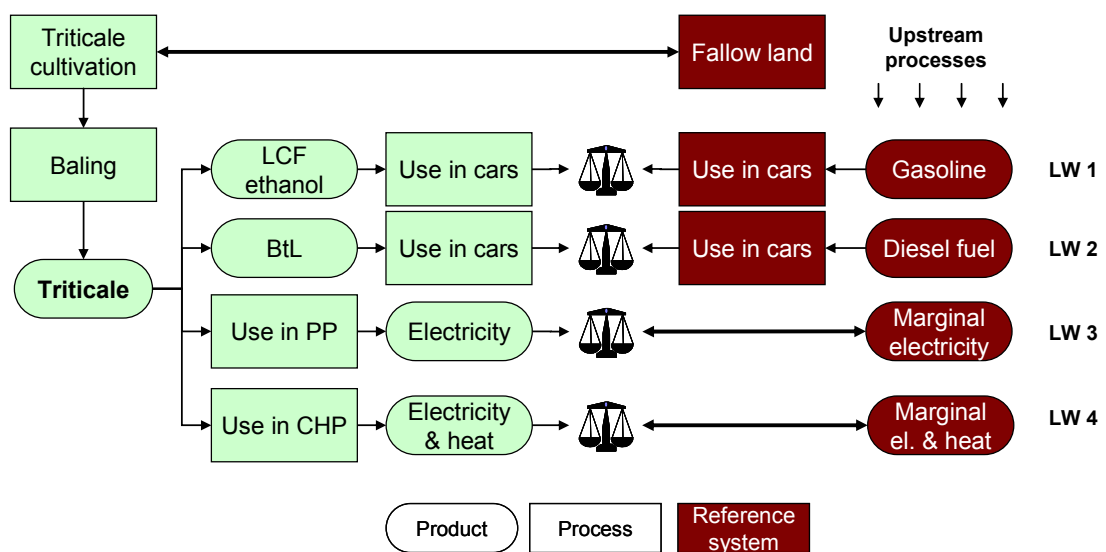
Triticale cultivation

Fallow land

Upstream processes

Baling

LCF ethanol

Use in cars

Use in cars

Gasoline

LW 1

BtL

Use in cars

Use in cars

Diesel fuel

LW 2

Triticale

Use in PP

Electricity

Marginal electricity

LW 3

Use in CHP

Electricity & heat

Marginal el. & heat

LW 4

Product

Process

Reference system